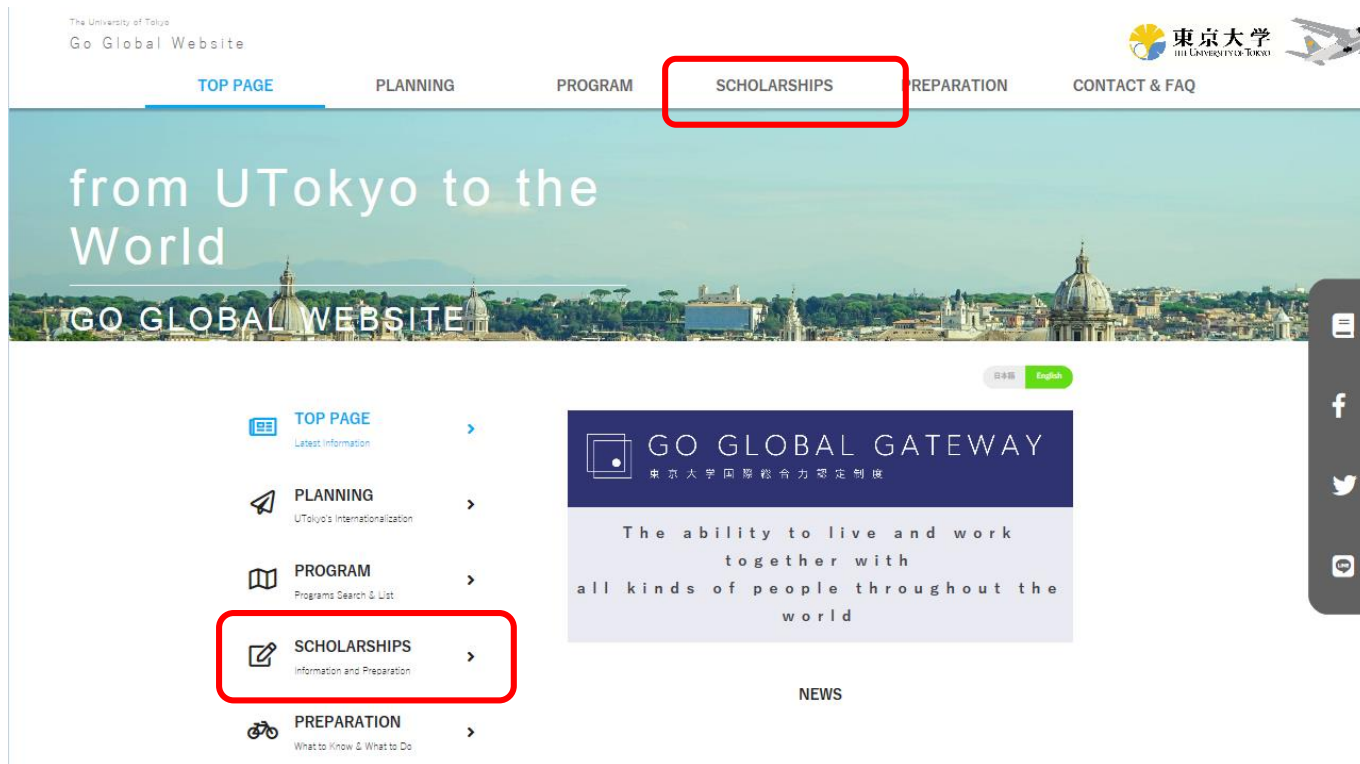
The University of Tokyo
Go Global Website

東京大学
THE UNIVERSITY OF TOKYO

TOP PAGE PLANNING PROGRAM SCHOLARSHIPS PREPARATION CONTACT & FAQ

from UTokyo to the World

GO GLOBAL WEBSITE

日本語 English

TOP PAGE
Latest Information

PLANNING
UTokyo's Internationalization

PROGRAM
Programs Search & List

SCHOLARSHIPS
Information and Preparation

PREPARATION
What to Know & What to Do

GO GLOBAL GATEWAY
東京大学国際総合力認定制度

The ability to live and work together with all kinds of people throughout the world

NEWS